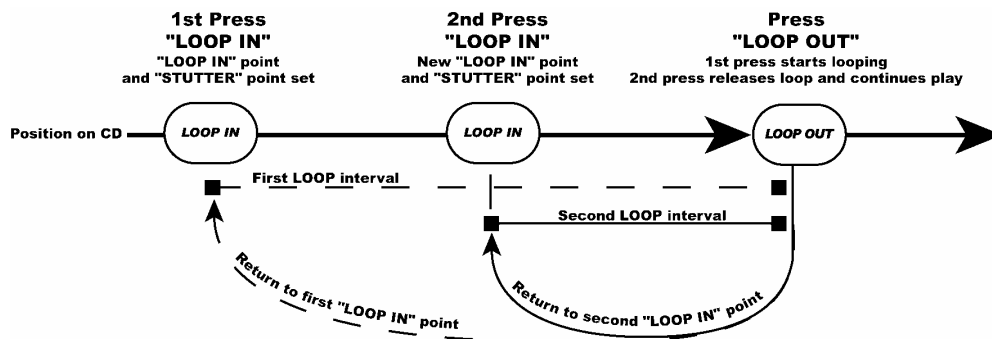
1st Press
"LOOP IN"
"LOOP IN" point
and "STUTTER" point set

2nd Press
"LOOP IN"
New "LOOP IN" point
and "STUTTER" point set

Press
"LOOP OUT"
1st press starts looping
2nd press releases loop and continues play

Position on CD

LOOP IN

LOOP IN

LOOP OUT

First LOOP interval

Second LOOP interval

Return to first "LOOP IN" point

Return to second "LOOP IN" point